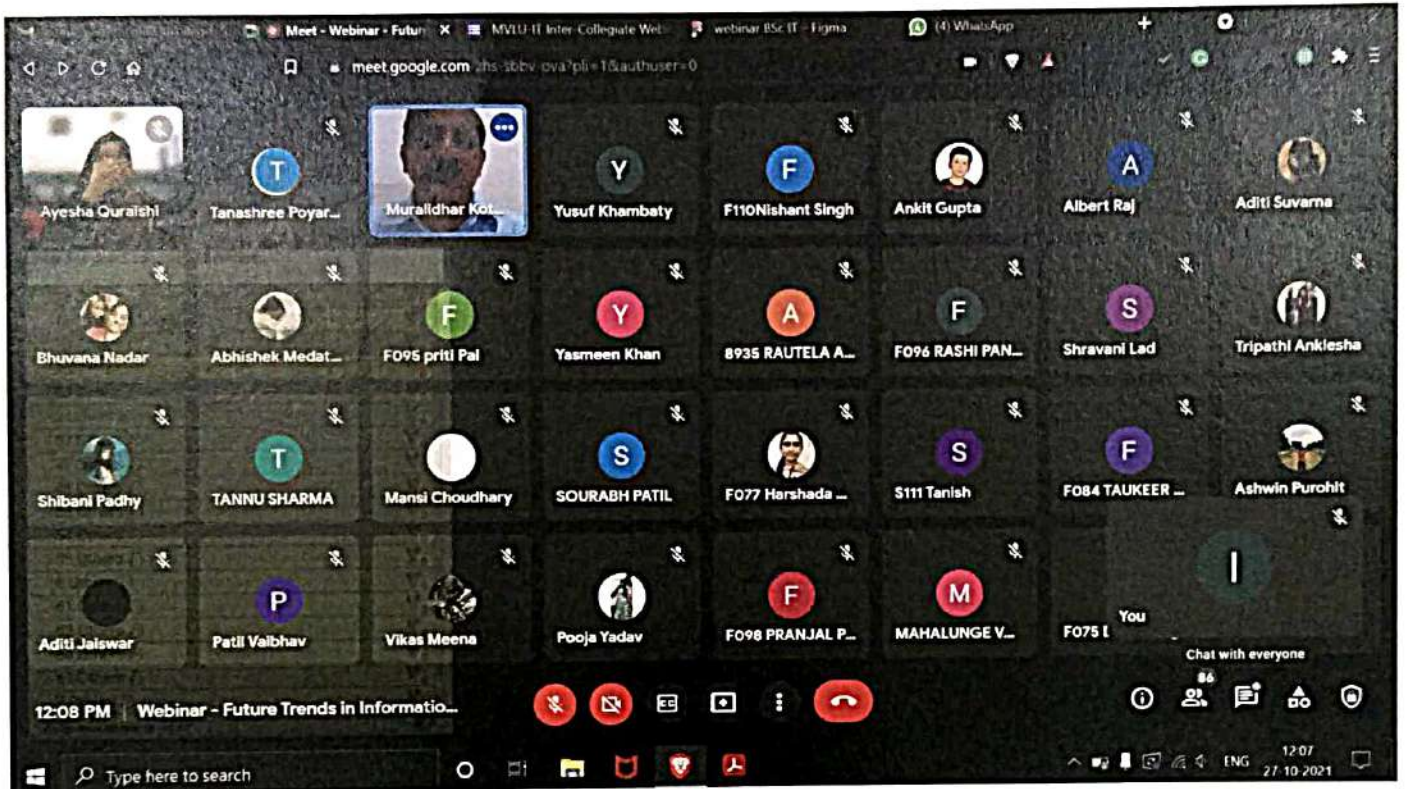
Meet - Webinar - Futur ×
MVLU-IT Inter-Collegiate Web
webinar BSc IT - Figma
(4) WhatsApp

meet.google.com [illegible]?pli=1&authuser=0

Ayesha Quraishi
T
Tanashree Poyar...
Muralidhar Kot...
Y
Yusuf Khambaty
F
F110Nishant Singh
Ankit Gupta
A
Albert Raj
Aditi Suvarna

Bhuvana Nadar
Abhishek Medat...
F
F095 priti Pal
Y
Yasmeen Khan
A
8935 RAUTELA A...
F
F096 RASHI PAN...
S
Shravani Lad
Tripathi Anklesha

Shibani Padhy
T
TANNU SHARMA
Mansi Choudhary
S
SOURABH PATIL
F077 Harshada ...
S
S111 Tanish
F
F084 TAUKEER ...
Ashwin Purohit

Aditi Jaiswar
P
Patil Vaibhav
Vikas Meena
Pooja Yadav
F
F098 PRANJAL P...
M
MAHALUNGE V...
F075 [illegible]
I
You

Chat with everyone

12:08 PM | Webinar - Future Trends in Informatio...

86

Type here to search

ENG 12:07 27-10-2021